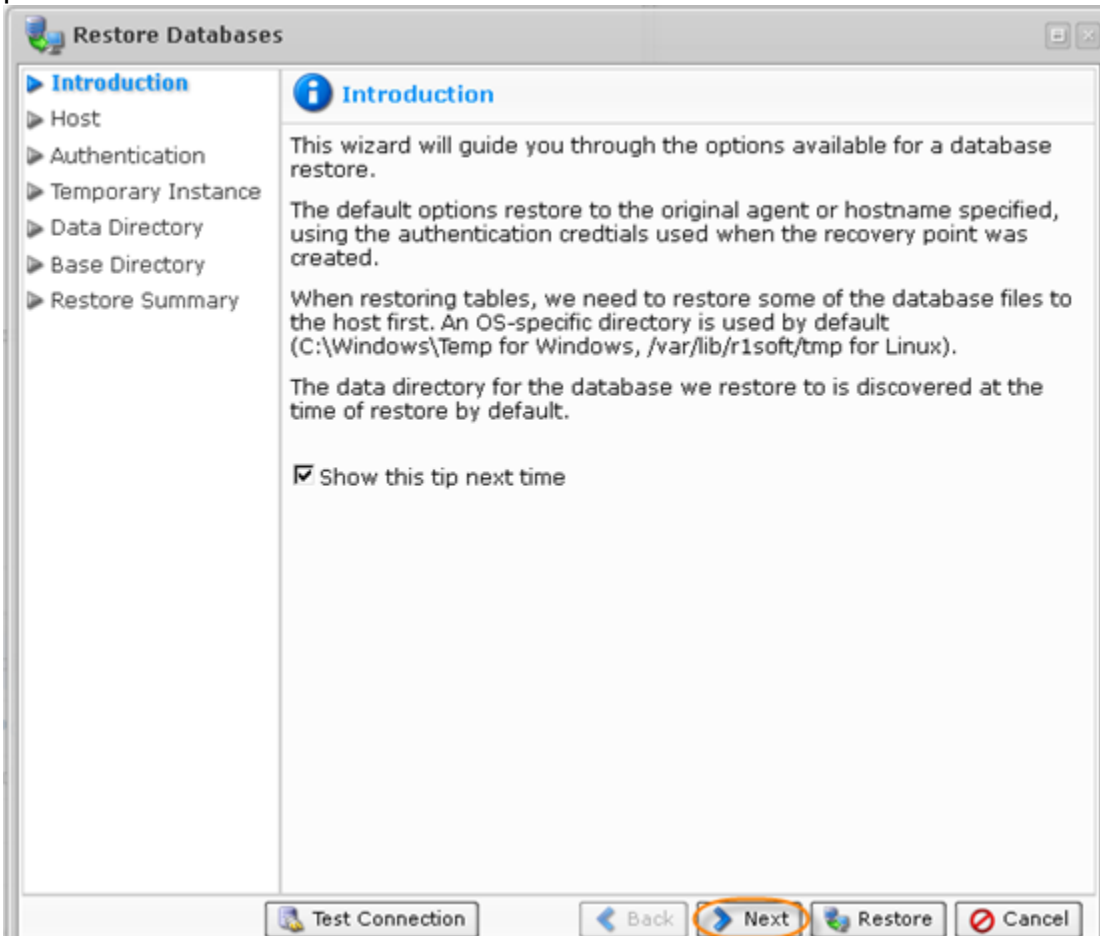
Restore Databases

Introduction
Host
Authentication
Temporary Instance
Data Directory
Base Directory
Restore Summary

Introduction

This wizard will guide you through the options available for a database restore.

The default options restore to the original agent or hostname specified, using the authentication credtials used when the recovery point was created.

When restoring tables, we need to restore some of the database files to the host first. An OS-specific directory is used by default (C:\Windows\Temp for Windows, /var/lib/r1soft/tmp for Linux).

The data directory for the database we restore to is discovered at the time of restore by default.

Show this tip next time

Test Connection
Back
Next
Restore
Cancel